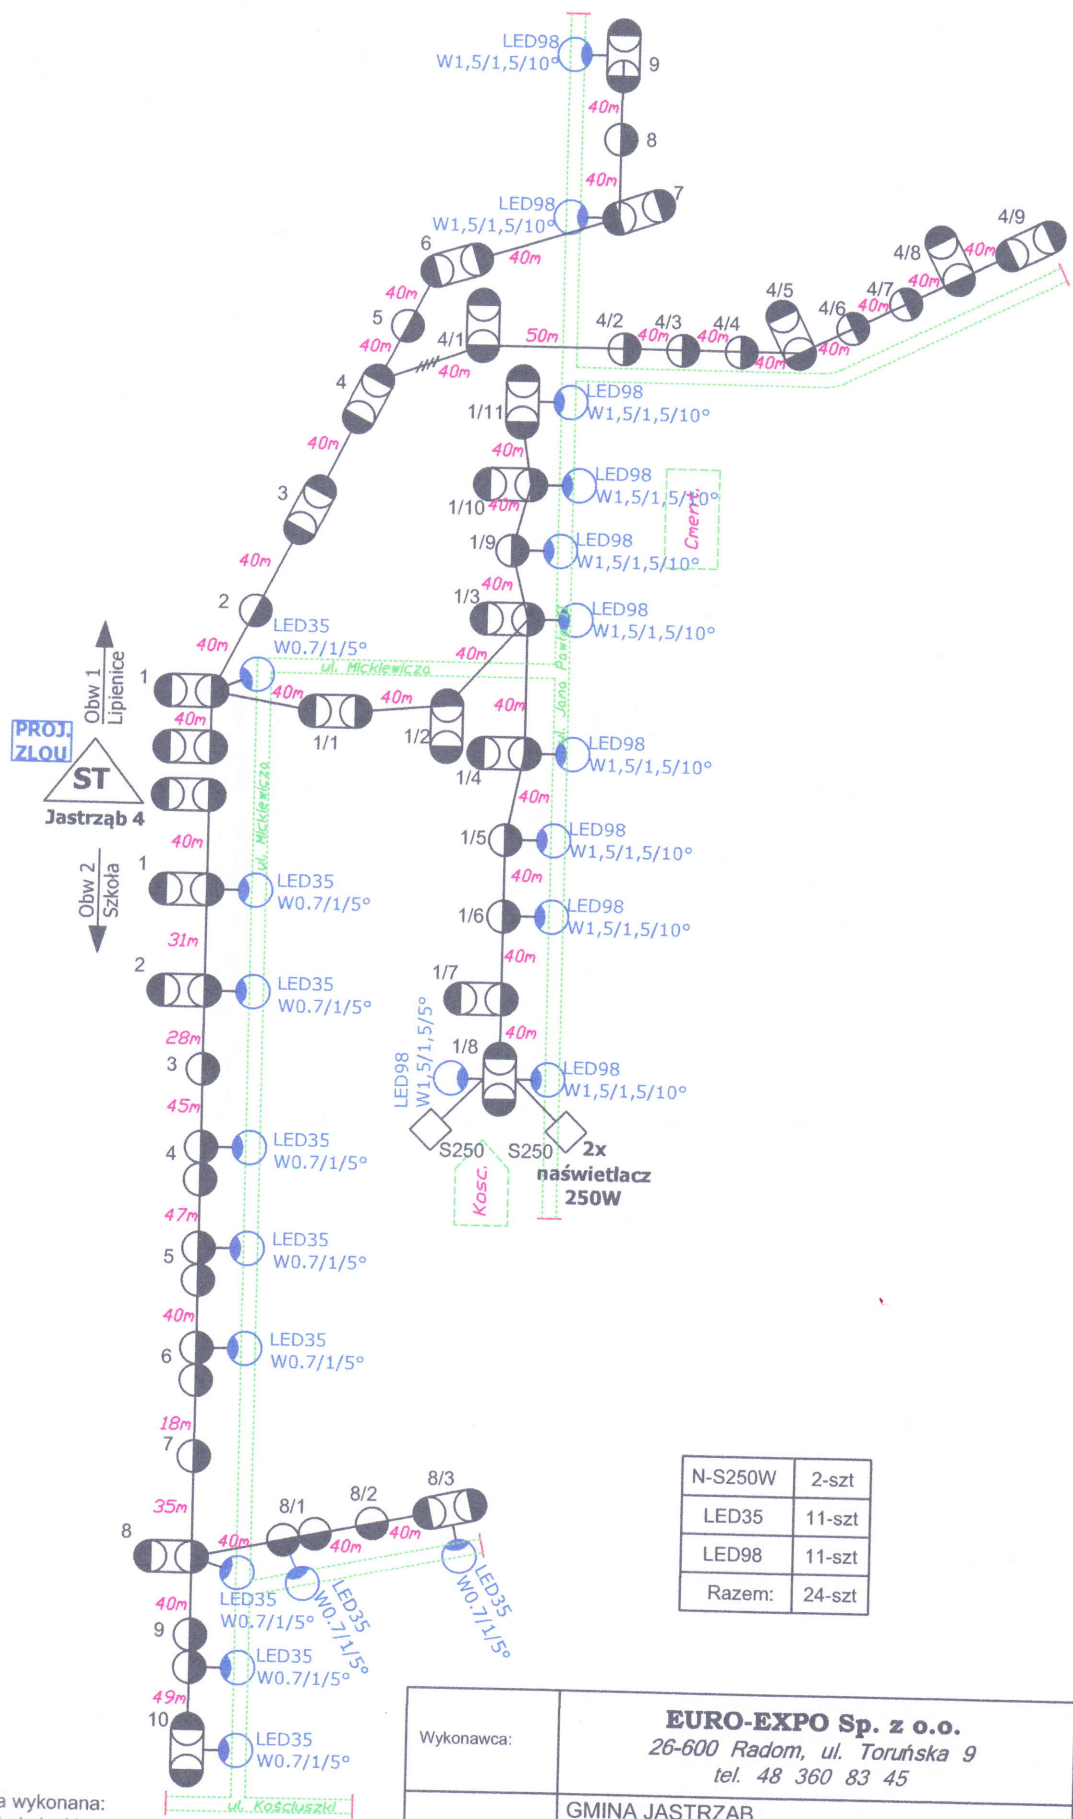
LED98
W1,5/1,5/10°
9
40m
8
40m
LED98
W1,5/1,5/10°
7
6
40m
4/9
4/8
40m
40m
5
40m
4/1
50m
4/2
4/3
40m
4/4
40m
4/5
40m
4/6
40m
4/7
40m
4
40m
1/11
LED98
W1,5/1,5/10°
40m
LED98
W1,5/1,5/10°
1/10
40m
Cmentarz
1/9
LED98
W1,5/1,5/10°
3
40m
40m
1/3
LED98
W1,5/1,5/10°
2
40m
LED35
W0.7/1/5°
40m
ul. Mickiewicza
ul. Jana Pawła
Obw 1 Lipienice
1
40m
40m
40m
1/1
1/2
40m
LED98
W1,5/1,5/10°
PROJ. ZLOU
ST
1/4
Jastrząb 4
40m
40m
1/5
LED98
W1,5/1,5/10°
ul. Mickiewicza
1
LED35
W0.7/1/5°
Obw 2 Szkoła
40m
1/6
LED98
W1,5/1,5/10°
31m
2
LED35
W0.7/1/5°
40m
1/7
28m
3
LED98
W1,5/1,5/5°
40m
1/8
LED98
W1,5/1,5/10°
45m
4
LED35
W0.7/1/5°
S250
S250
2x
naświetlacz
250W
Kośc.
47m
5
LED35
W0.7/1/5°
40m
6
LED35
W0.7/1/5°
18m
7

| N-S250W | 2-szt |
|---|---|
| LED35 | 11-szt |
| LED98 | 11-szt |
| Razem: | 24-szt |

35m
8/1
8/2
8/3
8
40m
40m
40m
LED35
W0.7/1/5°
LED35
W0.7/1/5°
LED35
W0.7/1/5°
40m
9
LED35
W0.7/1/5°
49m
10
LED35
W0.7/1/5°
ul. Kościuszki
a wykonana:
Wykonawca:
EURO-EXPO Sp. z o.o.
26-600 Radom, ul. Toruńska 9
tel. 48 360 83 45
GMINA JASTRZĄB